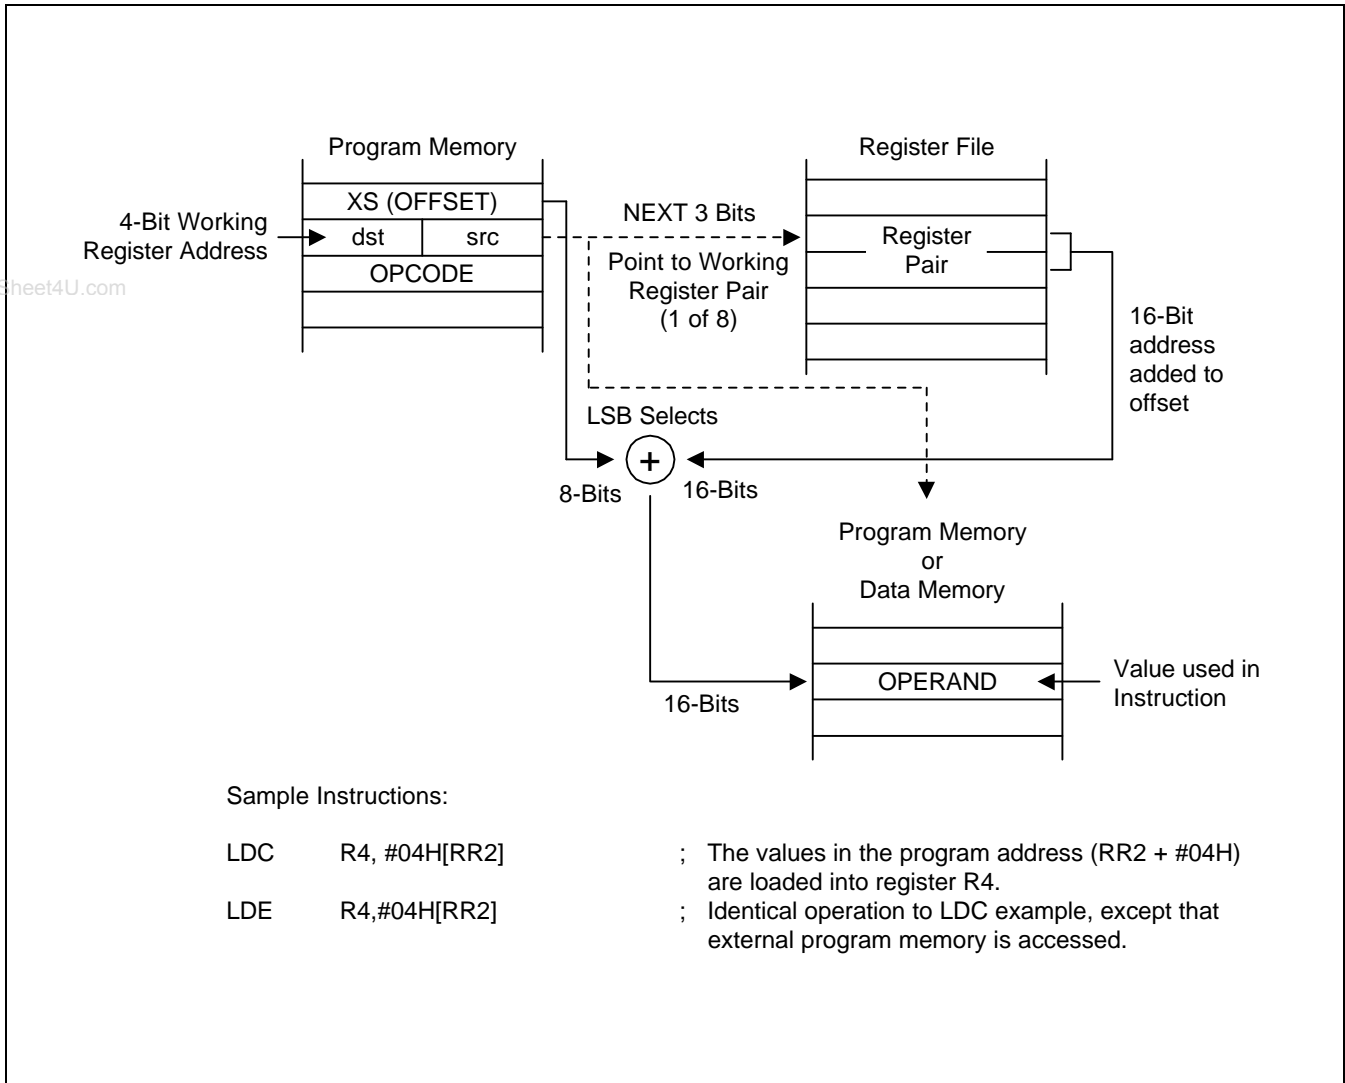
Program Memory

XS (OFFSET)

4-Bit Working Register Address

dst

src

OPCODE

Sheet4U.com

NEXT 3 Bits

Point to Working Register Pair (1 of 8)

Register File

Register Pair

16-Bit address added to offset

LSB Selects

+

8-Bits

16-Bits

Program Memory or Data Memory

OPERAND

Value used in Instruction

16-Bits

Sample Instructions:

LDC R4, #04H[RR2] ; The values in the program address (RR2 + #04H) are loaded into register R4.

LDE R4,#04H[RR2] ; Identical operation to LDC example, except that external program memory is accessed.